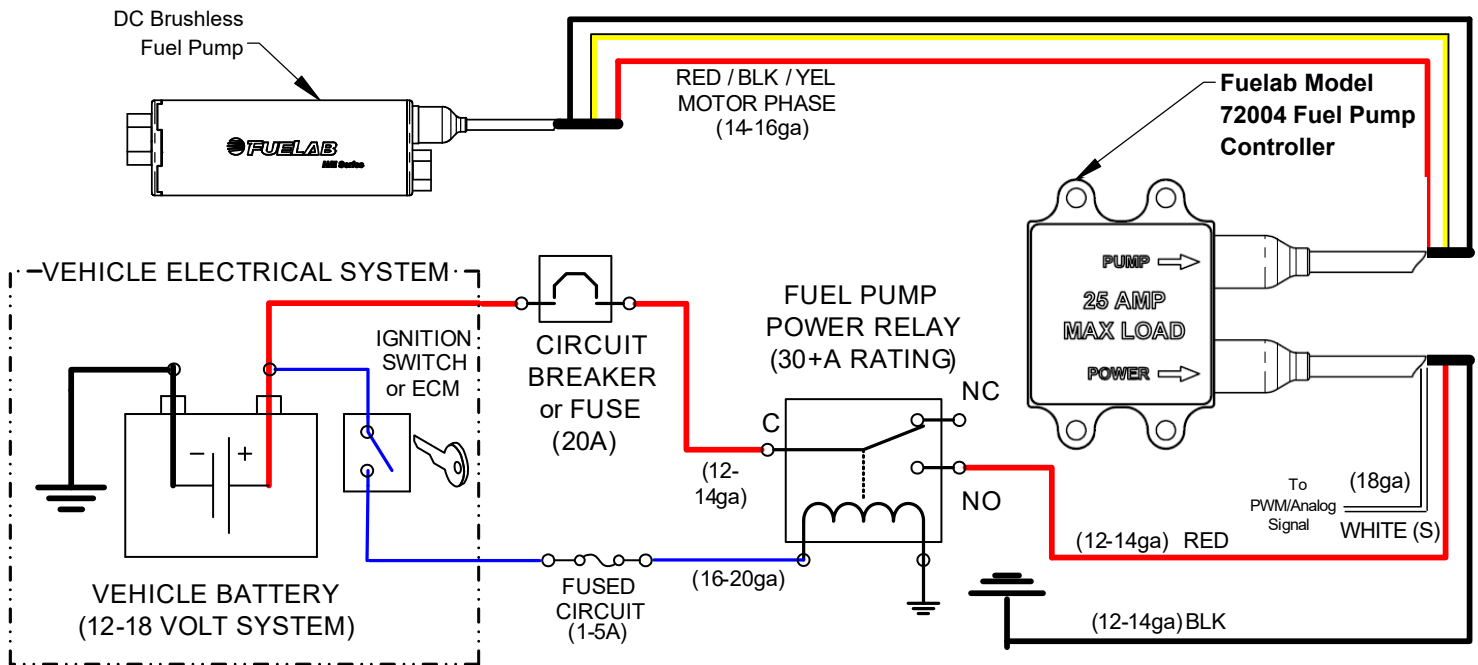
DC Brushless
Fuel Pump

FUELAB
MH Series

RED / BLK / YEL
MOTOR PHASE
(14-16ga)

Fuelab Model
72004 Fuel Pump
Controller

PUMP
25 AMP
MAX LOAD
POWER

VEHICLE ELECTRICAL SYSTEM

CIRCUIT
BREAKER
or FUSE
(20A)

FUEL PUMP
POWER RELAY
(30+A RATING)

IGNITION
SWITCH
or ECM

C
NC
NO

(12-
14ga)

−
+

To
PWM/Analog
Signal

(18ga)

WHITE (S)

(12-14ga) RED

FUSED
CIRCUIT
(1-5A)

(16-20ga)

VEHICLE BATTERY
(12-18 VOLT SYSTEM)

(12-14ga) BLK